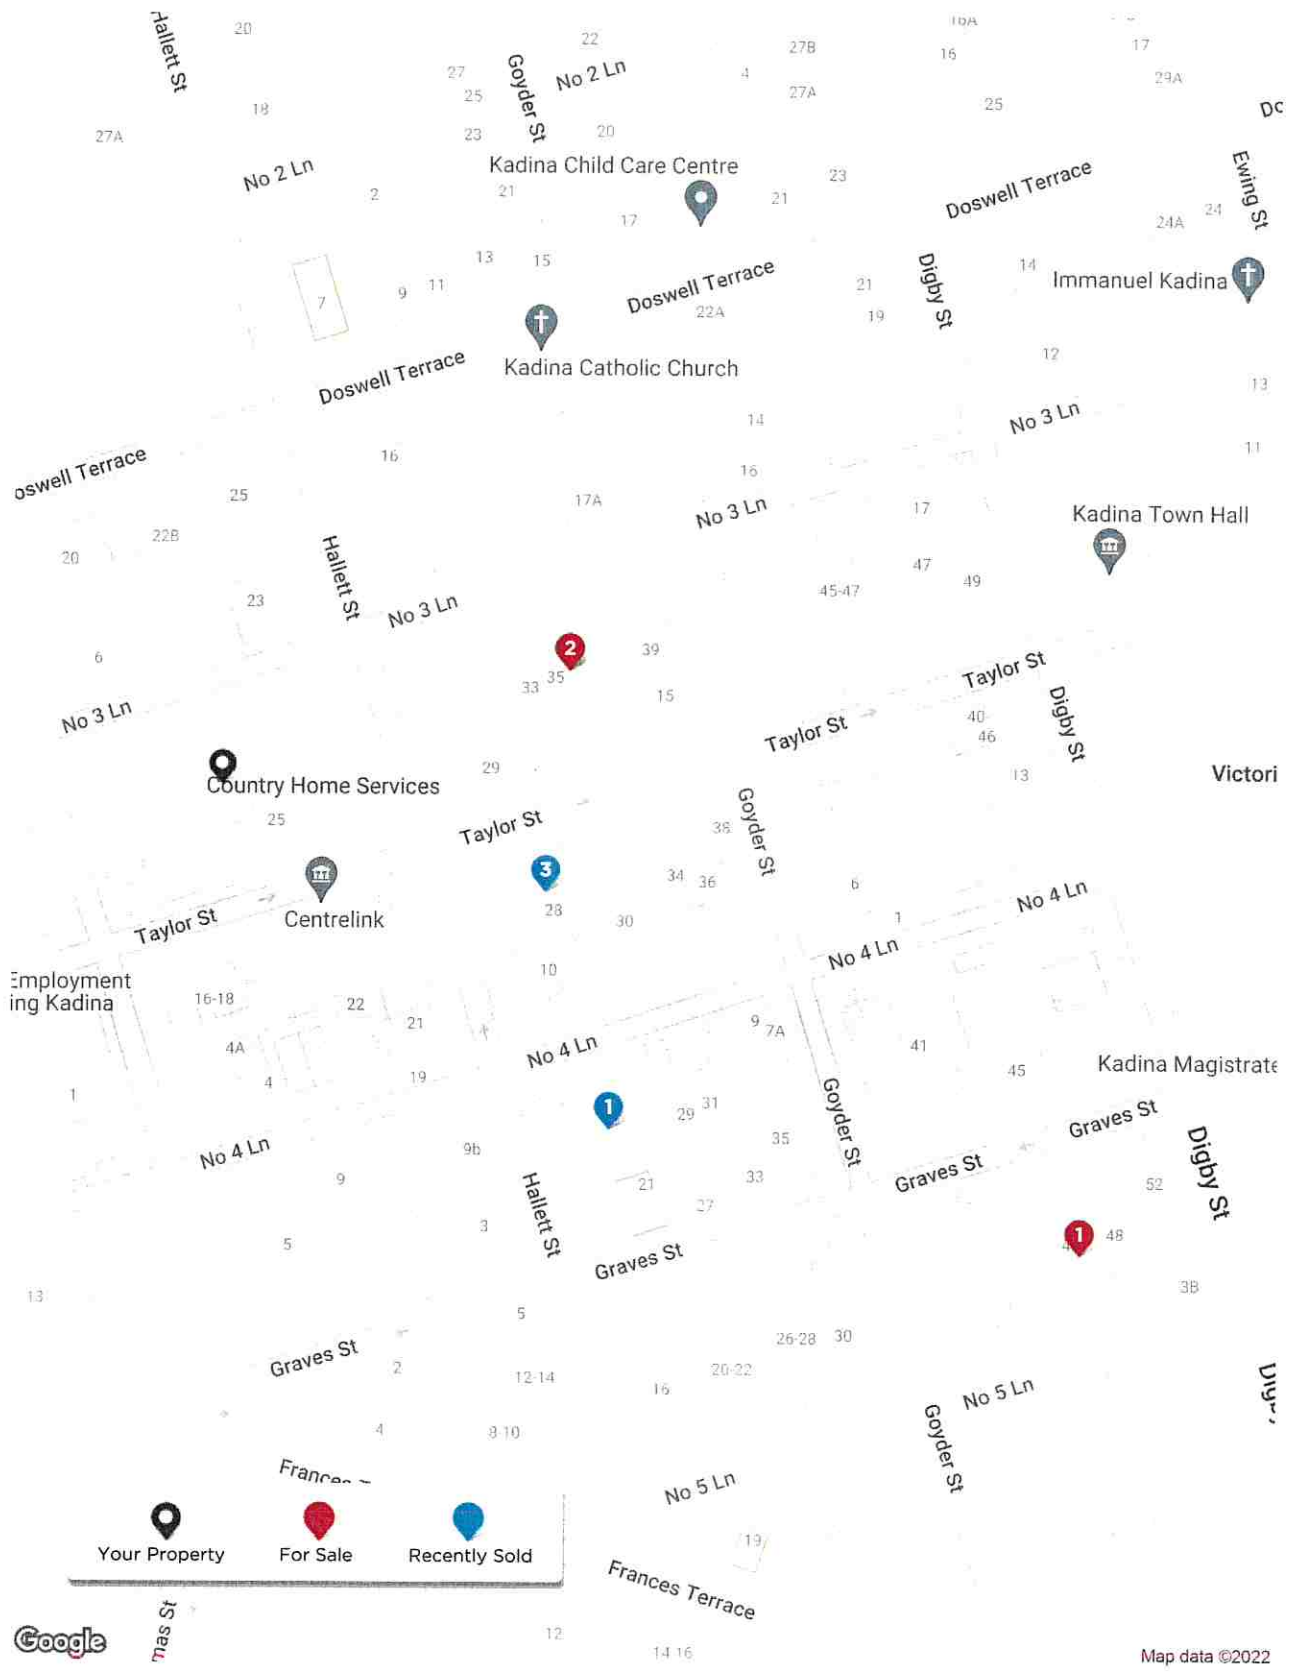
Hallett St
20
22
16A
17
27B
16
27
No 2 Ln
4
25
Goyder St
29A
27A
Dc
18
25
23
20
27A
Kadina Child Care Centre
23
No 2 Ln
Ewing St
21
2
Doswell Terrace
21
17
24
24A
14
13
15
Digby St
Immanuel Kadina
21
7
9
11
Doswell Terrace
19
22A
Kadina Catholic Church
12
Doswell Terrace
13
14
No 3 Ln
oswell Terrace
16
11
16
25
17A
No 3 Ln
17
Kadina Town Hall
22B
Hallett St
20
47
49
45-47
23
No 3 Ln
6
2
39
35
33
15
Taylor St
No 3 Ln
Digby St
40
46
Taylor St
13
Victori
29
Country Home Services
25
Taylor St
38
Goyder St
3
34
36
6
Centrelink
28
No 4 Ln
30
1
Taylor St
No 4 Ln
Employment
ing Kadina
10
16-18
22
21
9
7A
4A
41
No 4 Ln
45
Kadina Magistrate
4
19
1
1
29
31
Goyder St
Graves St
35
No 4 Ln
9b
Digby St
9
Graves St
21
33
52
27
1
48
Hallett St
3
5
Graves St
3B
13
5
26-28
30
Graves St
2
Digi
20-22
12-14
16
No 5 Ln
4
8 10
Goyder St
Frances
No 5 Ln
Your Property
For Sale
Recently Sold
19
Frances Terrace
mas St
12
Google
14 16
Map data ©2022